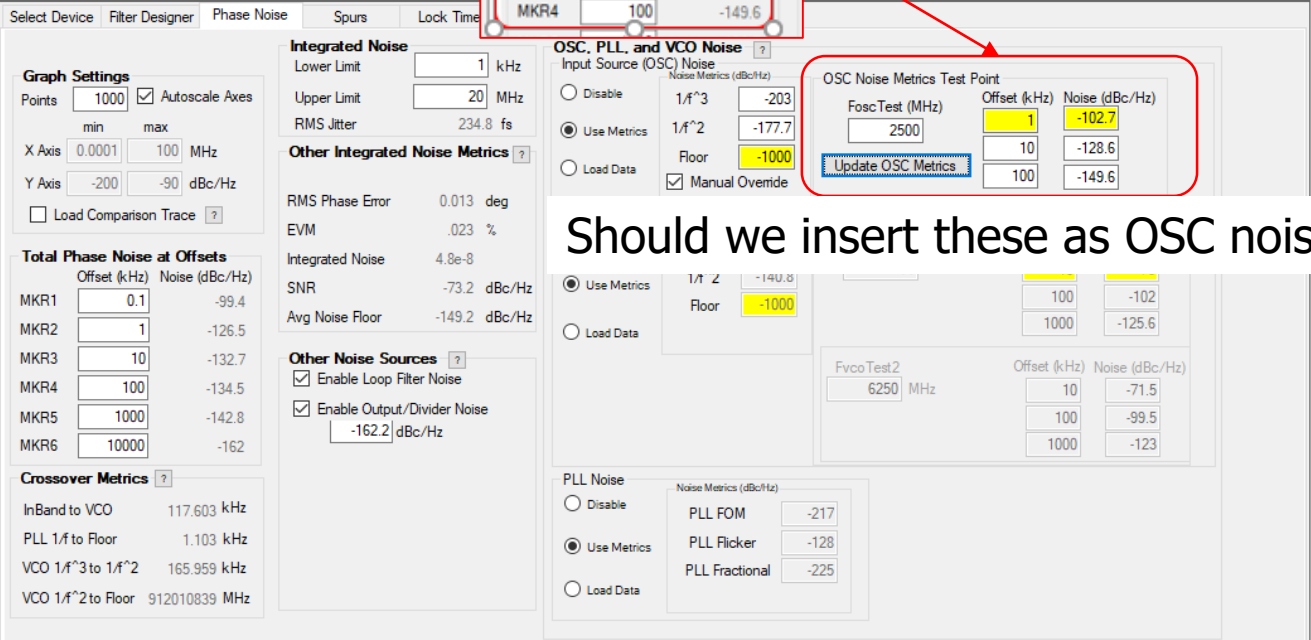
Select Device | Filter Designer | Phase Noise | Spurs | Lock Time

MKR4 100 -149.6

Graph Settings
Points 1000 Autoscale Axes
min max
X Axis 0.0001 100 MHz
Y Axis -200 -90 dBc/Hz
Load Comparison Trace ?

Total Phase Noise at Offsets

| | Offset (kHz) | Noise (dBc/Hz) |
|---|---|---|
| MKR1 | 0.1 | -99.4 |
| MKR2 | 1 | -126.5 |
| MKR3 | 10 | -132.7 |
| MKR4 | 100 | -134.5 |
| MKR5 | 1000 | -142.8 |
| MKR6 | 10000 | -162 |

Crossover Metrics ?
InBand to VCO 117.603 kHz
PLL 1/f to Floor 1.103 kHz
VCO 1/f^3 to 1/f^2 165.959 kHz
VCO 1/f^2 to Floor 912010839 MHz

Integrated Noise
Lower Limit 1 kHz
Upper Limit 20 MHz
RMS Jitter 234.8 fs

Other Integrated Noise Metrics ?
RMS Phase Error 0.013 deg
EVM .023 %
Integrated Noise 4.8e-8
SNR -73.2 dBc/Hz
Avg Noise Floor -149.2 dBc/Hz

Other Noise Sources ?
Enable Loop Filter Noise
Enable Output/Divider Noise
-162.2 dBc/Hz

OSC, PLL, and VCO Noise ?
Input Source (OSC) Noise
Disable
Use Metrics
Load Data
Noise Metrics (dBc/Hz)
1/f^3 -203
1/f^2 -177.7
Floor -1000
Manual Override

OSC Noise Metrics Test Point
FoscTest (MHz)
2500
Offset (kHz) Noise (dBc/Hz)
1 -102.7
10 -128.6
100 -149.6
Update OSC Metrics

Should we insert these as OSC nois

Use Metrics
Load Data
1/f^2 -140.8
Floor -1000
100 -102
1000 -125.6

FvcoTest2
6250 MHz
Offset (kHz) Noise (dBc/Hz)
10 -71.5
100 -99.5
1000 -123

PLL Noise
Disable
Use Metrics
Load Data
Noise Metrics (dBc/Hz)
PLL FOM -217
PLL Flicker -128
PLL Fractional -225